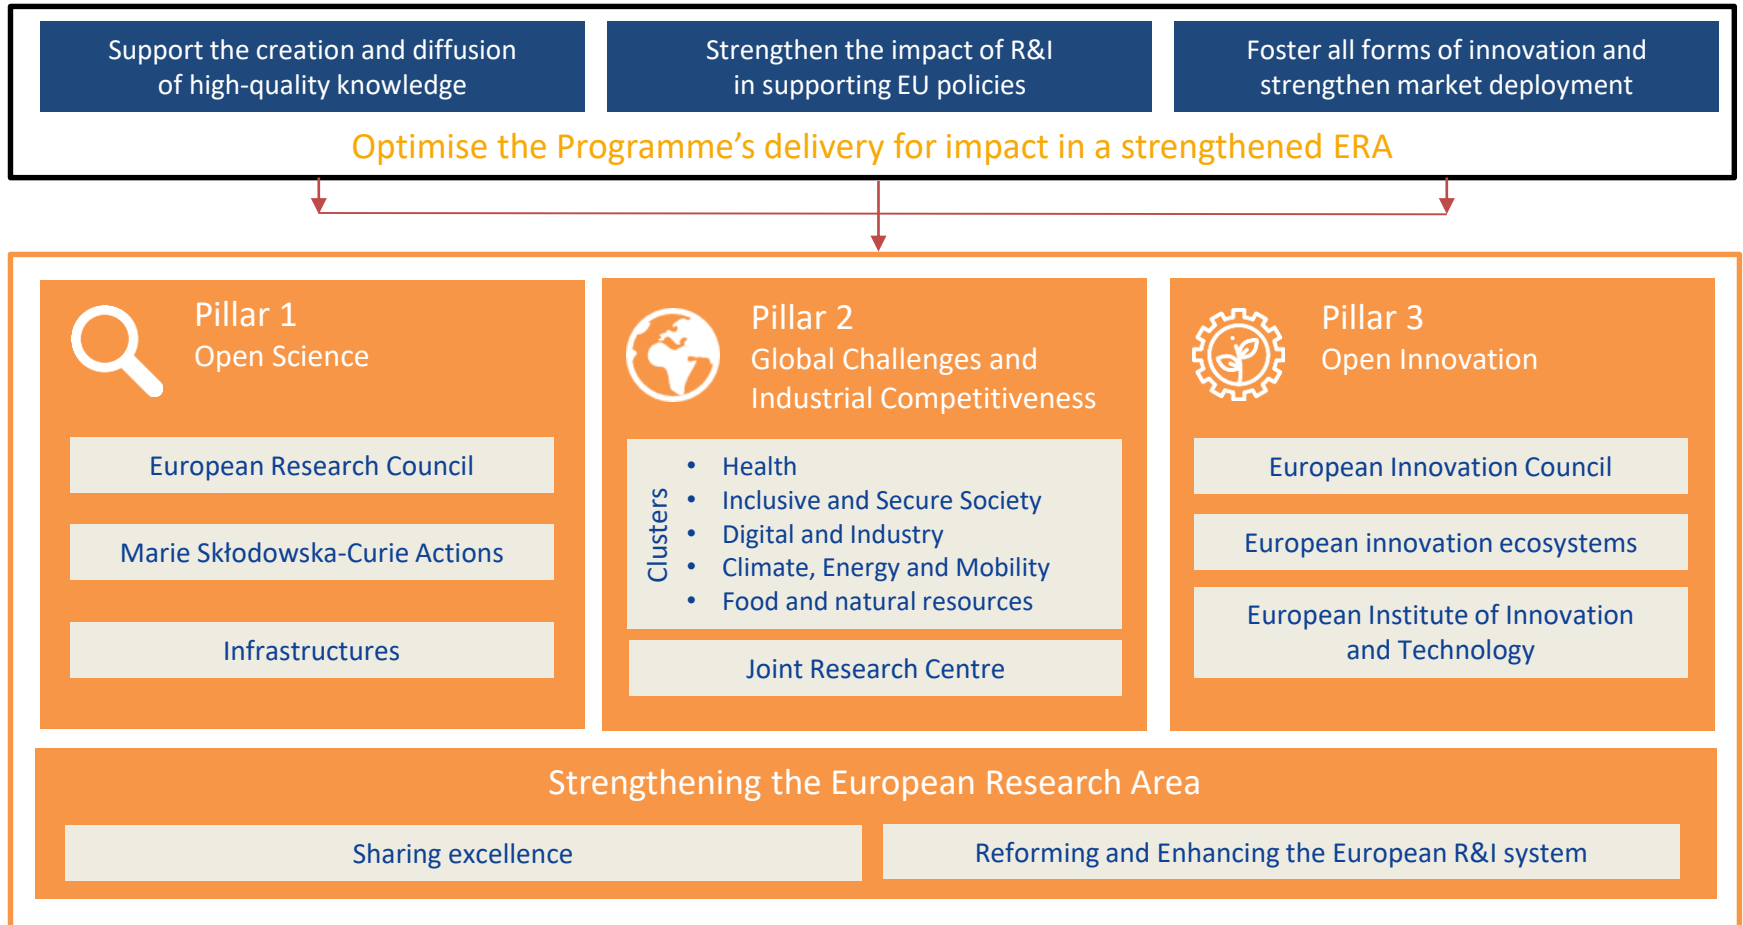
Support the creation and diffusion of high-quality knowledge

Strengthen the impact of R&I in supporting EU policies

Foster all forms of innovation and strengthen market deployment

Optimise the Programme's delivery for impact in a strengthened ERA

Pillar 1
Open Science

European Research Council

Marie Skłodowska-Curie Actions

Infrastructures

Pillar 2
Global Challenges and Industrial Competitiveness

Clusters

- Health
- Inclusive and Secure Society
- Digital and Industry
- Climate, Energy and Mobility
- Food and natural resources

Joint Research Centre

Pillar 3
Open Innovation

European Innovation Council

European innovation ecosystems

European Institute of Innovation and Technology

Strengthening the European Research Area

Sharing excellence

Reforming and Enhancing the European R&I system